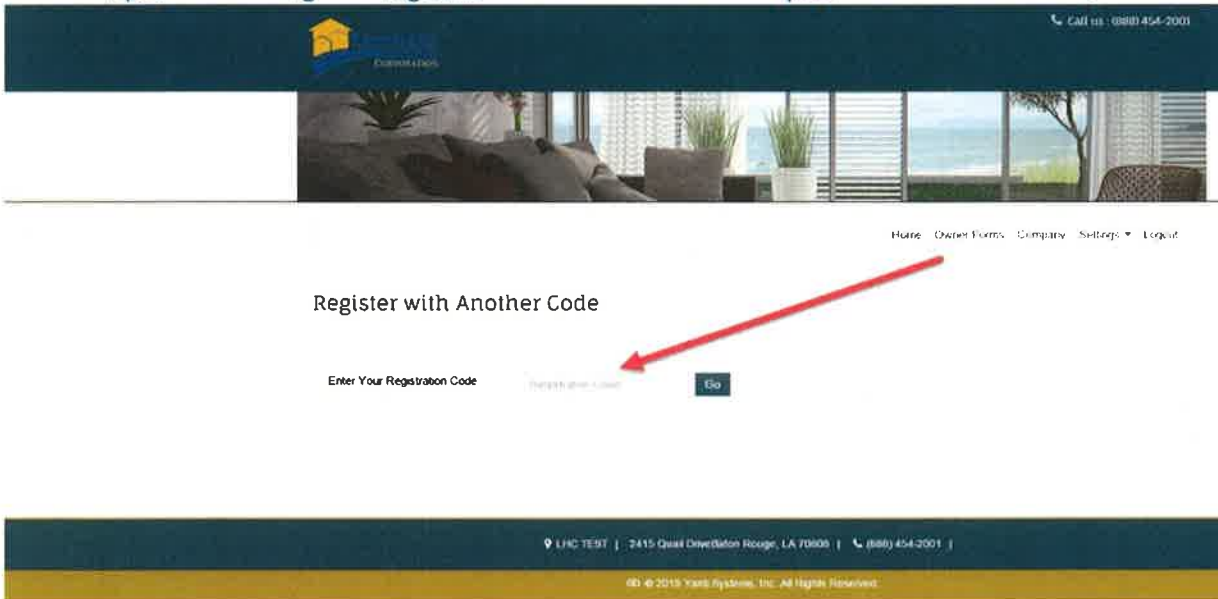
Call us : (888) 454-2001

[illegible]
CORPORATION

Home Owner Forms Company Settings ▾ Logout

Register with Another Code

Enter Your Registration Code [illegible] Go

LHC TEST | 2415 Quail DriveBaton Rouge, LA 70808 | (888) 454-2001 |

© 2019 Yardi Systems, Inc. All Rights Reserved.